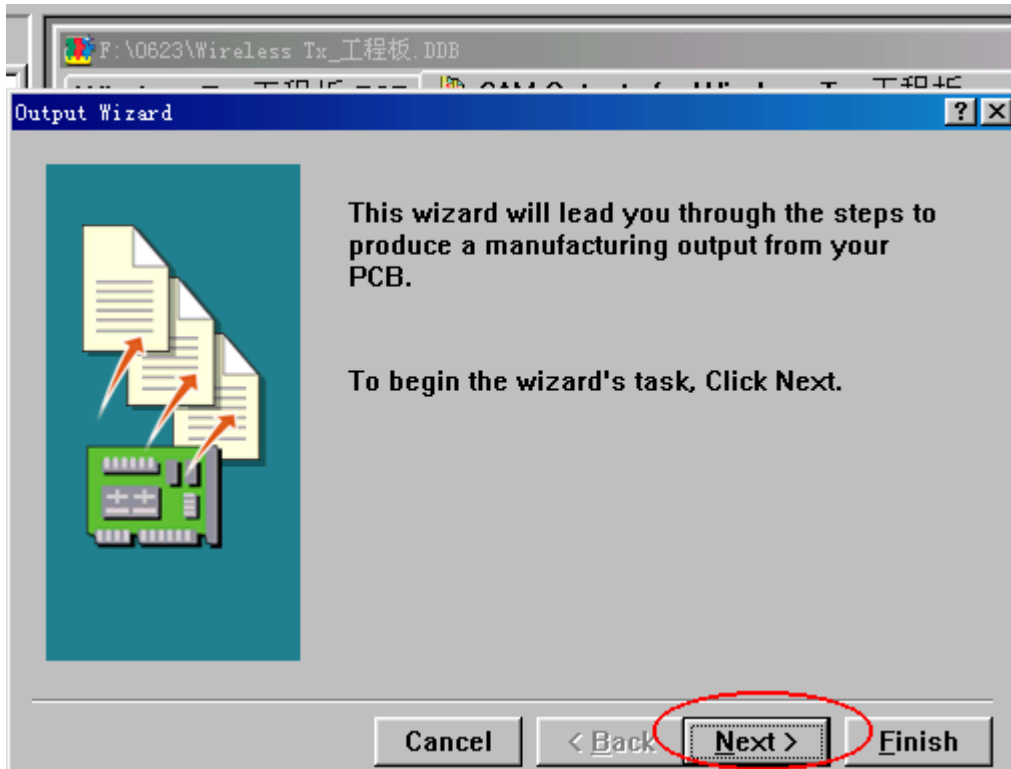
F:\0623\Wireless Tx_工程板.DDB

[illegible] CAM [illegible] 工程板

Output Wizard

?

This wizard will lead you through the steps to produce a manufacturing output from your PCB.

To begin the wizard's task, Click Next.

Cancel

< Back

Next >

Finish